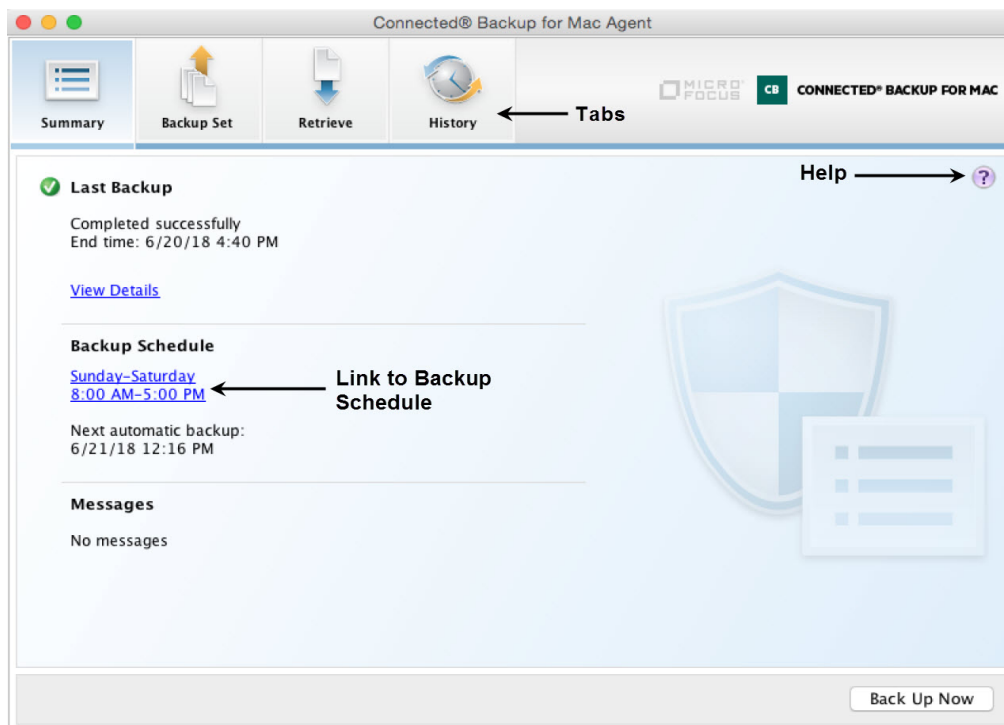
Connected® Backup for Mac Agent

Summary

Backup Set

Retrieve

History

Tabs

MICRO FOCUS

CB CONNECTED® BACKUP FOR MAC

Last Backup

Help

?

Completed successfully
End time: 6/20/18 4:40 PM

View Details

Backup Schedule

Sunday–Saturday
8:00 AM–5:00 PM

Link to Backup Schedule

Next automatic backup:
6/21/18 12:16 PM

Messages

No messages

Back Up Now